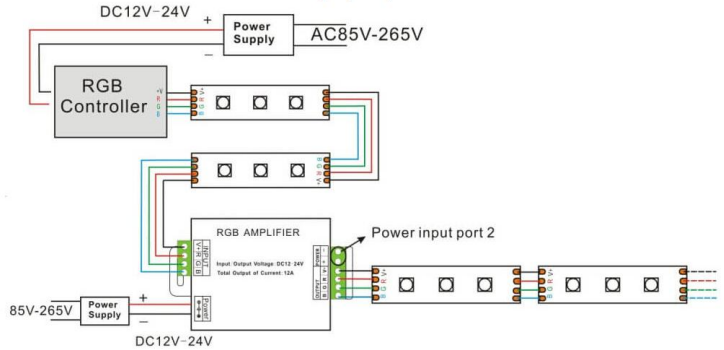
DC12V-24V
+
−
Power Supply
AC85V-265V

RGB Controller
+V
R
G
B

V+
R
G
B

B
G
R
V+

RGB AMPLIFIER
INPUT
V+
R
G
B
Input /Output Voltage :DC12-24V
Total Output of Current :12A
Power
+
−
POWER
OUTPUT
+
−
V+
R
G
B

Power input port 2

V+
R
G
B

V+
R
G
B

85V-265V
Power Supply
+
−
DC12V-24V